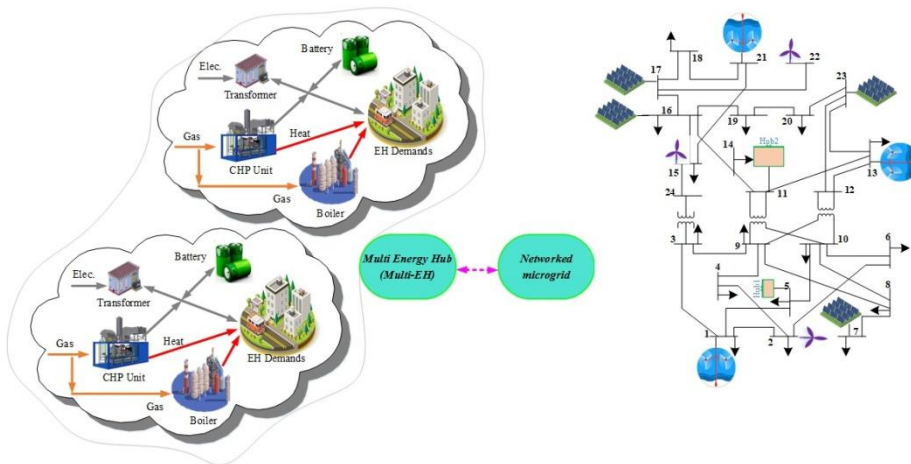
Battery
Elec.
Transformer
Heat
Gas
CHP Unit
EH Demands
Gas
Boiler

Battery
Elec.
Transformer
Heat
Gas
CHP Unit
EH Demands
Gas
Boiler

Multi Energy Hub (Multi-EH)
Networked microgrid

18
21
22
17
23
16
19
20
Hpb2
14
15
13
11
12
24
3
9
10
6
4
Hub1
5
8
7
1
2